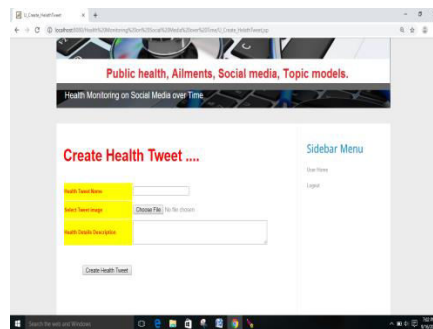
Create Health Tweet × +

localhost:8080/Health%20Monitoring%20on%20Social%20Media%20over%20Time/U_Create_HealthTweet.jsp

Public health, Ailments, Social media, Topic models.

Health Monitoring on Social Media over Time

Create Health Tweet ....

Health Tweet Name

Select Tweet Image Choose File No file chosen

Health Details Description

Create Health Tweet

Sidebar Menu

User Home

Logout

Search the web and Windows